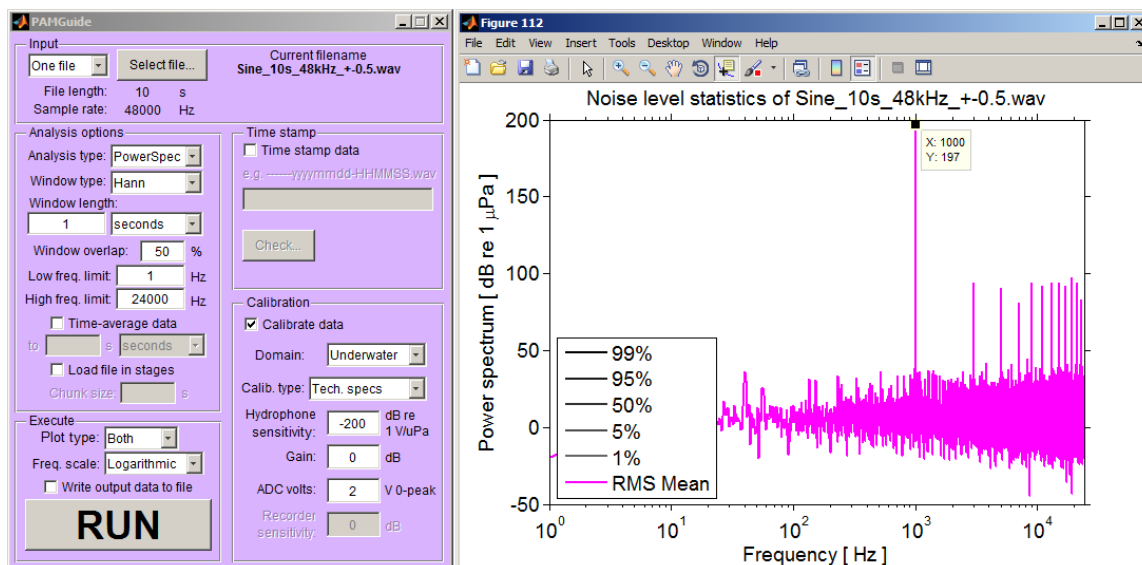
PAMGuide

Input
One file
Select file...
Current filename
Sine_10s_48kHz_+-0.5.wav
File length: 10 s
Sample rate: 48000 Hz

Analysis options
Analysis type: PowerSpec
Window type: Hann
Window length:
1 seconds
Window overlap: 50 %
Low freq. limit: 1 Hz
High freq. limit: 24000 Hz
Time-average data
to s seconds
Load file in stages
Chunk size: s

Time stamp
Time stamp data
e.g. ------yyyymmdd-HHMMSS.wav
Check...

Calibration
Calibrate data
Domain: Underwater
Calib. type: Tech. specs
Hydrophone sensitivity: -200 dB re 1 V/uPa
Gain: 0 dB
ADC volts: 2 V 0-peak
Recorder sensitivity: 0 dB

Execute
Plot type: Both
Freq. scale: Logarithmic
Write output data to file
RUN

Figure 112
File Edit View Insert Tools Desktop Window Help

Noise level statistics of Sine_10s_48kHz_+-0.5.wav
X: 1000
Y: 197
Power spectrum [ dB re 1 $\mu$Pa ]
200
150
100
50
0
-50
99%
95%
50%
5%
1%
RMS Mean
$10^0$ $10^1$ $10^2$ $10^3$ $10^4$
Frequency [ Hz ]